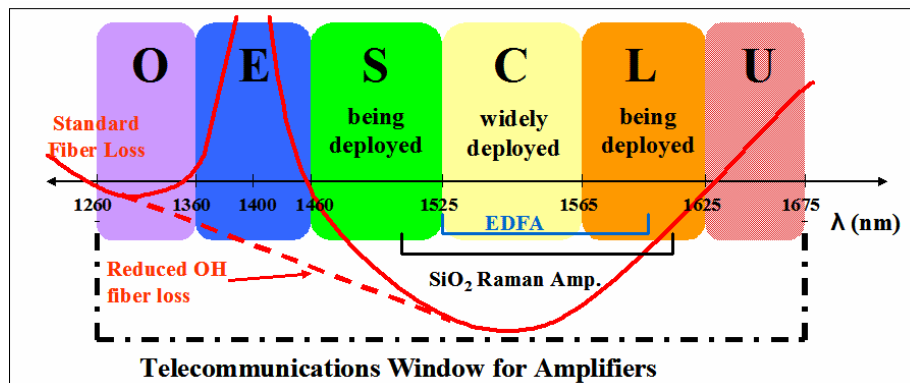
O E S C L U

being deployed

widely deployed

being deployed

Standard Fiber Loss

1260 1360 1400 1460 1525 1565 1625 1675 λ (nm)

EDFA

Reduced OH fiber loss

$SiO_2$ Raman Amp.

Telecommunications Window for Amplifiers